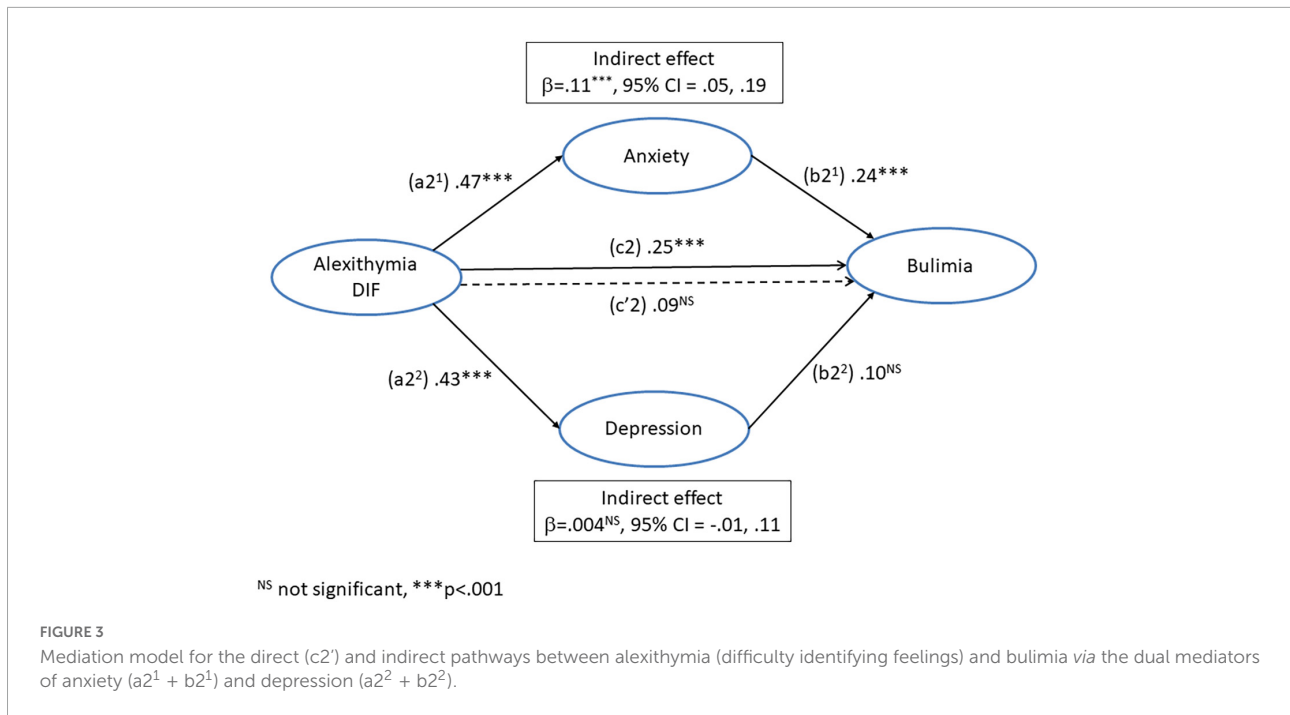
Indirect effect
$\beta$=.11$^{***}$, 95% CI = .05, .19

Anxiety

(a2$^1$) .47***

(b2$^1$) .24***

Alexithymia DIF

(c2) .25***

Bulimia

(c'2) .09$^{NS}$

(a2$^2$) .43***

(b2$^2$) .10$^{NS}$

Depression

Indirect effect
$\beta$=.004$^{NS}$, 95% CI = -.01, .11

$^{NS}$ not significant, ***p<.001

FIGURE 3

Mediation model for the direct (c2′) and indirect pathways between alexithymia (difficulty identifying feelings) and bulimia *via* the dual mediators of anxiety (a2$^1$ + b2$^1$) and depression (a2$^2$ + b2$^2$).